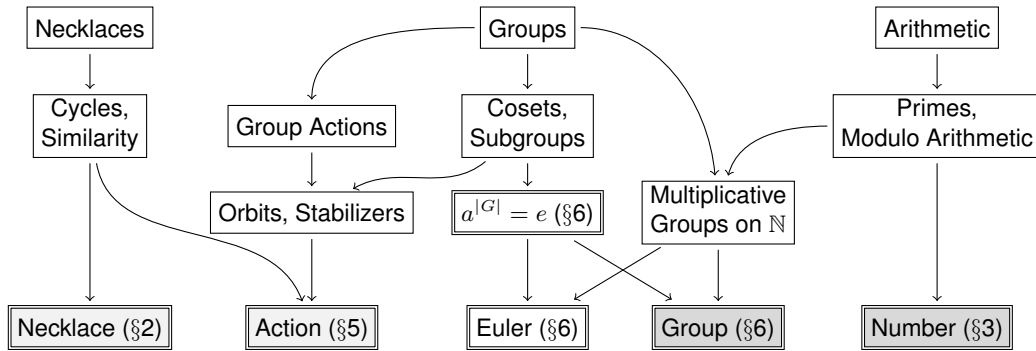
Necklaces

Groups

Arithmetic

Cycles, Similarity

Group Actions

Cosets, Subgroups

Primes, Modulo Arithmetic

Orbits, Stabilizers

$a^{|G|} = e$ (§6)

Multiplicative Groups on $\mathbb{N}$

Necklace (§2)

Action (§5)

Euler (§6)

Group (§6)

Number (§3)